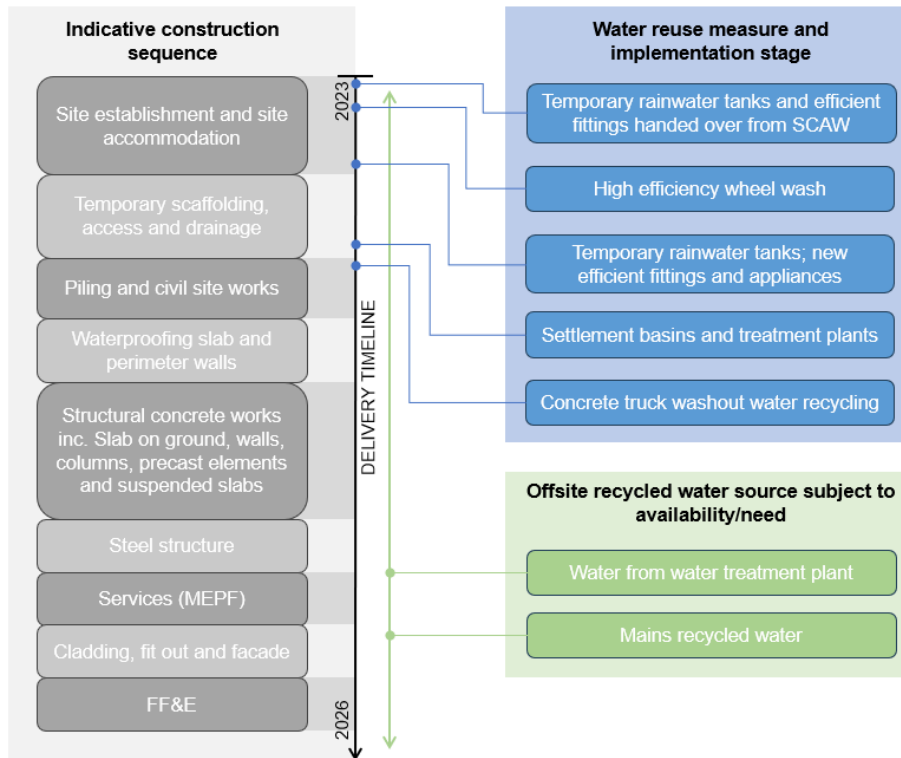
Indicative construction sequence

Site establishment and site accommodation

Temporary scaffolding, access and drainage

Piling and civil site works

Waterproofing slab and perimeter walls

Structural concrete works inc. Slab on ground, walls, columns, precast elements and suspended slabs

Steel structure

Services (MEPF)

Cladding, fit out and facade

FF&E

2023

DELIVERY TIMELINE

2026

Water reuse measure and implementation stage

Temporary rainwater tanks and efficient fittings handed over from SCAW

High efficiency wheel wash

Temporary rainwater tanks; new efficient fittings and appliances

Settlement basins and treatment plants

Concrete truck washout water recycling

Offsite recycled water source subject to availability/need

Water from water treatment plant

Mains recycled water